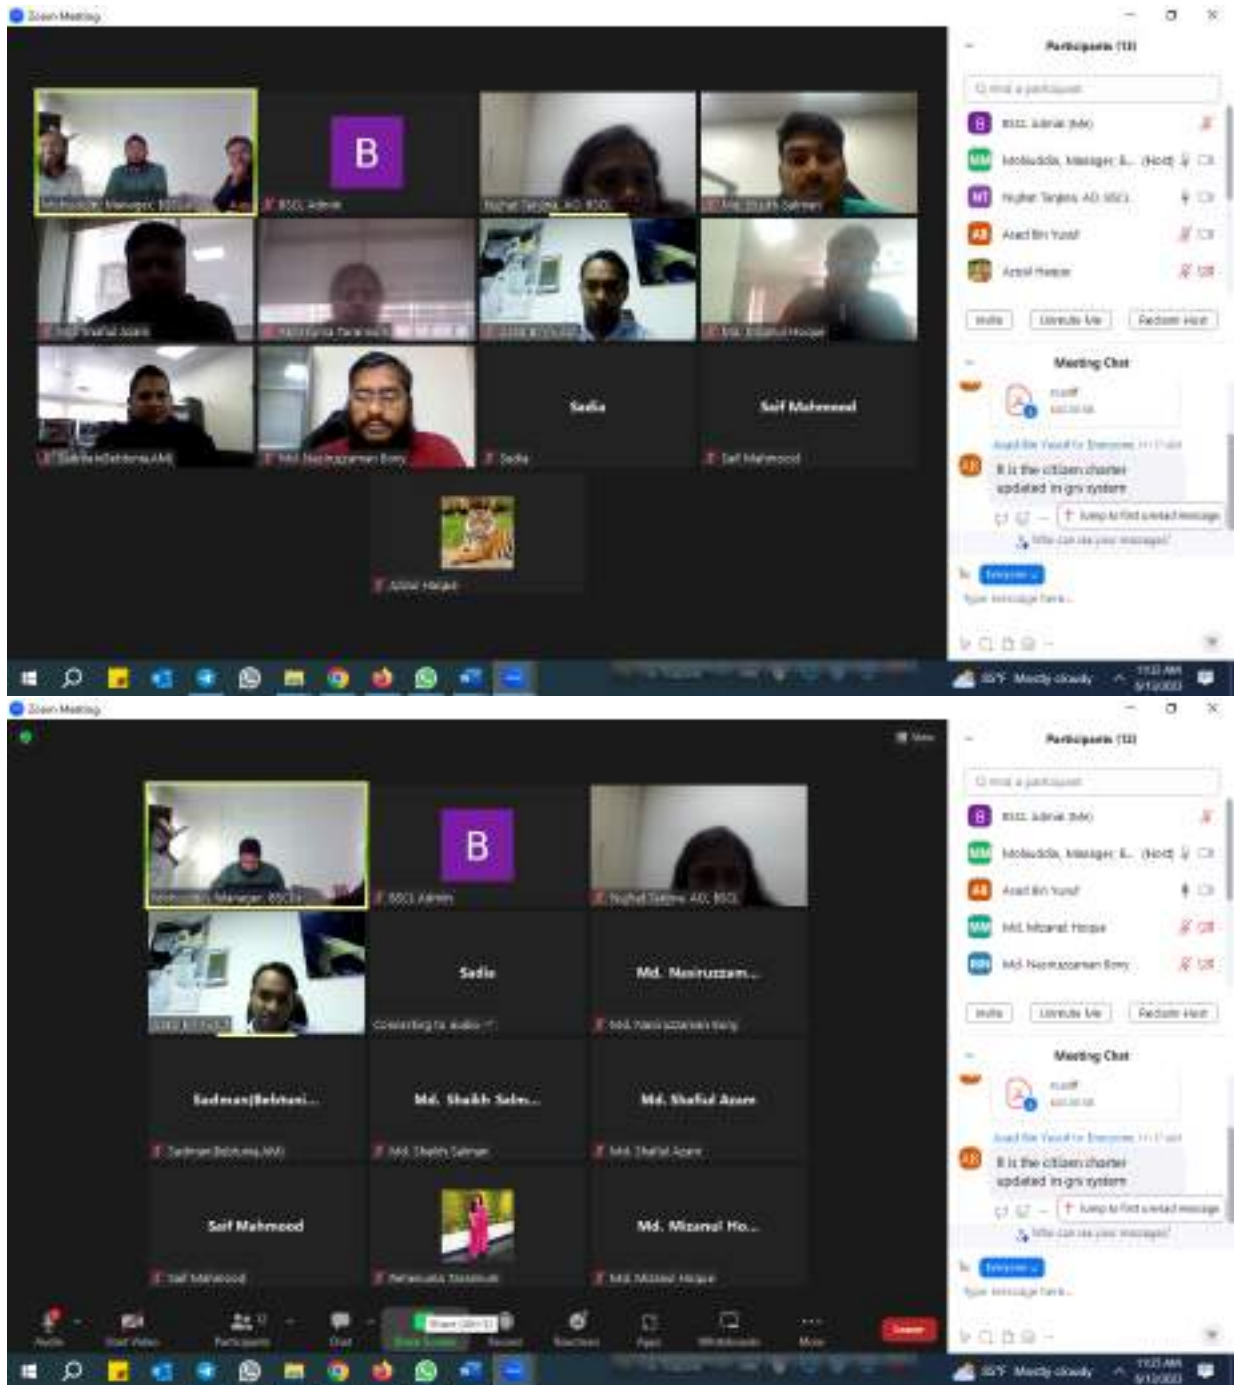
Zoom Meeting

Participants (13)

Find a participant

BSCL Admin (Me)

Mohiuddin, Manager, B... (Host)

Nujhat Tanjeen, AD, BSCL

Asad Bin Yusuf

Azizul Haque

Invite

Unmute Me

Reclaim Host

Meeting Chat

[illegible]

Asad Bin Yusuf to Everyone

Is the citizen charter updated in grs system

Jump to first unread message

Who can see your messages?

Everyone

Type message here...

B

BSCL Admin

Nujhat Tanjeen, AD, BSCL

Md. Shaikh Salman

Md. Shafiul Azam

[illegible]

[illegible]

Md. Mizanul Haque

Sadia

Saif Mahmood

Sadman(Bebtuna,AM)

Md. Nasiruzzaman Bony

Sadia

Saif Mahmood

Azizul Haque

30°F Mostly cloudy

11:22 AM

Zoom Meeting

View

Participants (13)

Find a participant

BSCL Admin (Me)

Mohiuddin, Manager, B... (Host)

Asad Bin Yusuf

Md. Mizanul Haque

Md. Nasiruzzaman Bony

Invite

Unmute Me

Reclaim Host

Meeting Chat

Asad Bin Yusuf to Everyone

Is the citizen charter updated in grs system

Jump to first unread message

Who can see your messages?

Everyone

Type message here...

Mohiuddin, Manager, BSCL

B

BSCL Admin

Nujhat Tanjeen, AD, BSCL

Sadia

Connecting to audio

Md. Nasiruzzam...

Md. Nasiruzzaman Bony

Sadman(Bebtuni...

Sadman(Bebtuna,AM)

Md. Shaikh Salm...

Md. Shaikh Salman

Md. Shafiul Azam

Md. Shafiul Azam

Saif Mahmood

Saif Mahmood

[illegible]

Md. Mizanul Ho...

Md. Mizanul Haque

Audio

Start Video

Participants

Chat

Share Screen

Record

Reactions

Apps

Whiteboards

More

Leave

30°F Mostly cloudy

11:23 AM